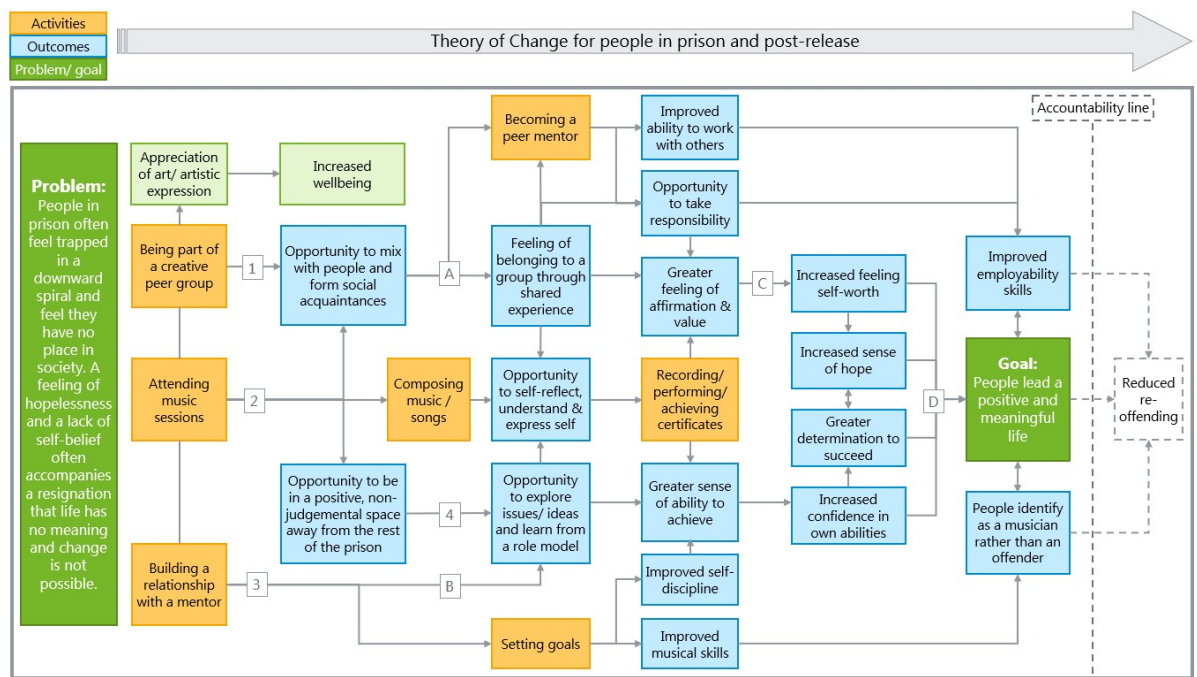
Activities
Outcomes
Problem/ goal

Theory of Change for people in prison and post-release

Accountability line

Problem:
People in prison often feel trapped in a downward spiral and feel they have no place in society. A feeling of hopelessness and a lack of self-belief often accompanies a resignation that life has no meaning and change is not possible.

Appreciation of art/ artistic expression

Increased wellbeing

Being part of a creative peer group

1

Opportunity to mix with people and form social acquaintances

A

Becoming a peer mentor

Improved ability to work with others

Opportunity to take responsibility

Feeling of belonging to a group through shared experience

Greater feeling of affirmation & value

C

Increased feeling self-worth

Increased sense of hope

Greater determination to succeed

Increased confidence in own abilities

D

Improved employability skills

Goal:
People lead a positive and meaningful life

Reduced re-offending

Attending music sessions

2

Composing music / songs

Opportunity to self-reflect, understand & express self

Recording/ performing/ achieving certificates

Opportunity to be in a positive, non-judgemental space away from the rest of the prison

4

Opportunity to explore issues/ ideas and learn from a role model

Greater sense of ability to achieve

People identify as a musician rather than an offender

Building a relationship with a mentor

3

B

Improved self-discipline

Setting goals

Improved musical skills